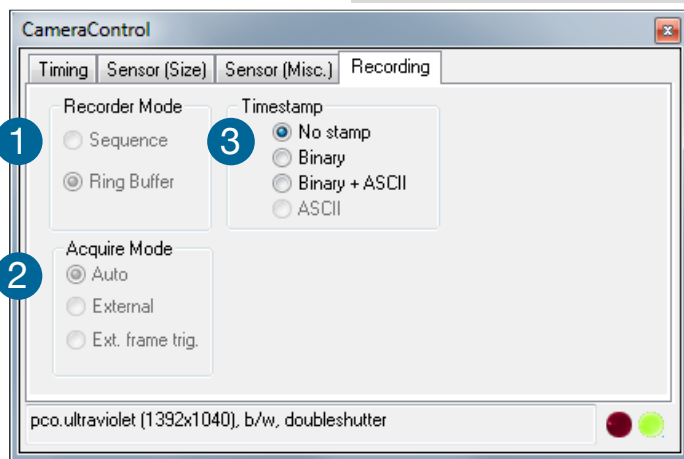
CameraControl

Timing | Sensor (Size) | Sensor (Misc.) | Recording

Recorder Mode
1
Sequence
Ring Buffer

Timestamp
3
No stamp
Binary
Binary + ASCII
ASCII

Acquire Mode
2
Auto
External
Ext. frame trig.

pco.ultraviolet (1392x1040), b/w, doubleshutter